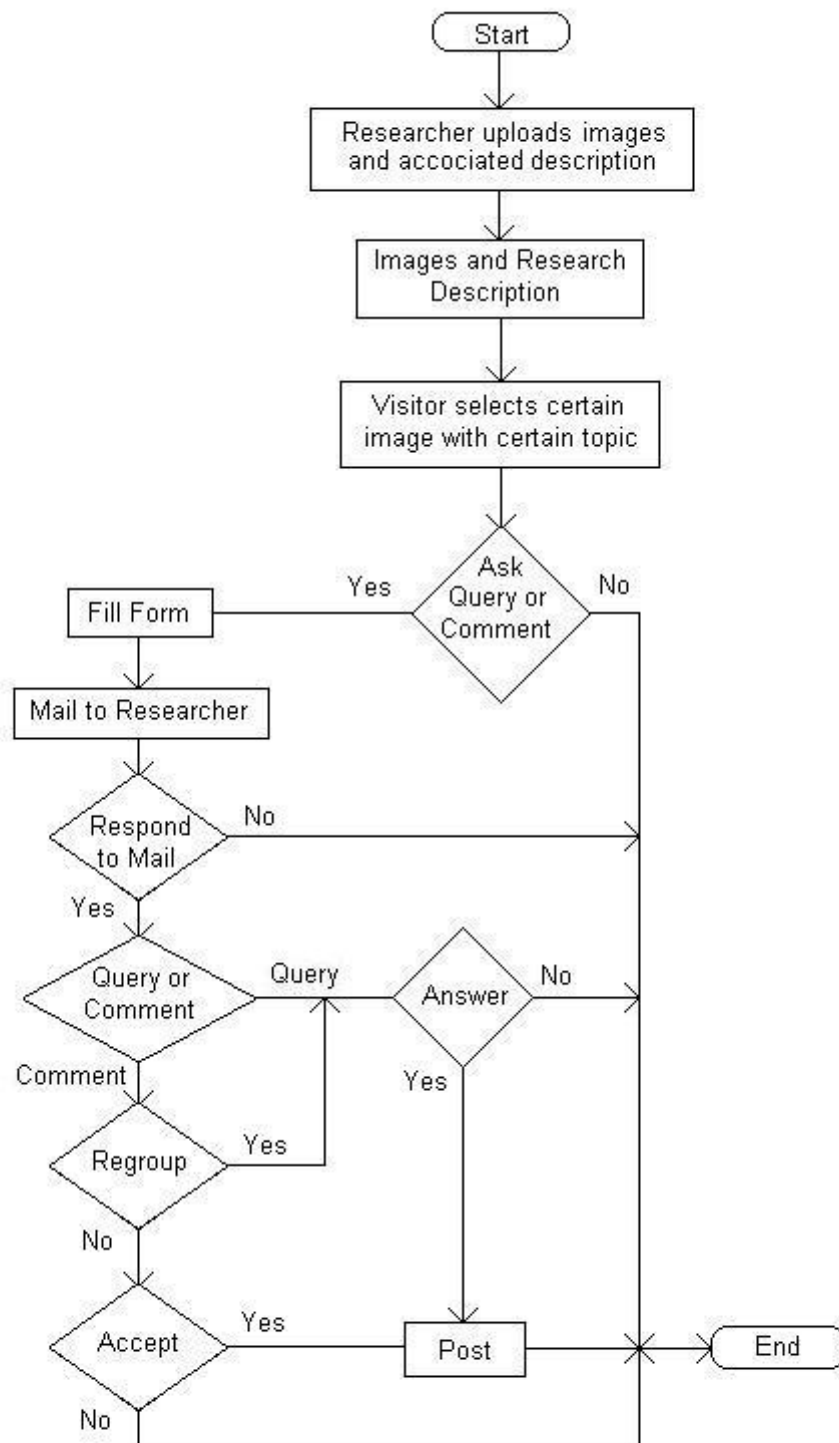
Start

Researcher uploads images and accociated description

Images and Research Description

Visitor selects certain image with certain topic

Ask Query or Comment

Yes

No

Fill Form

Mail to Researcher

Respond to Mail

No

Yes

Query or Comment

Query

Answer

No

Comment

Yes

Regroup

Yes

No

Accept

Yes

Post

End

No